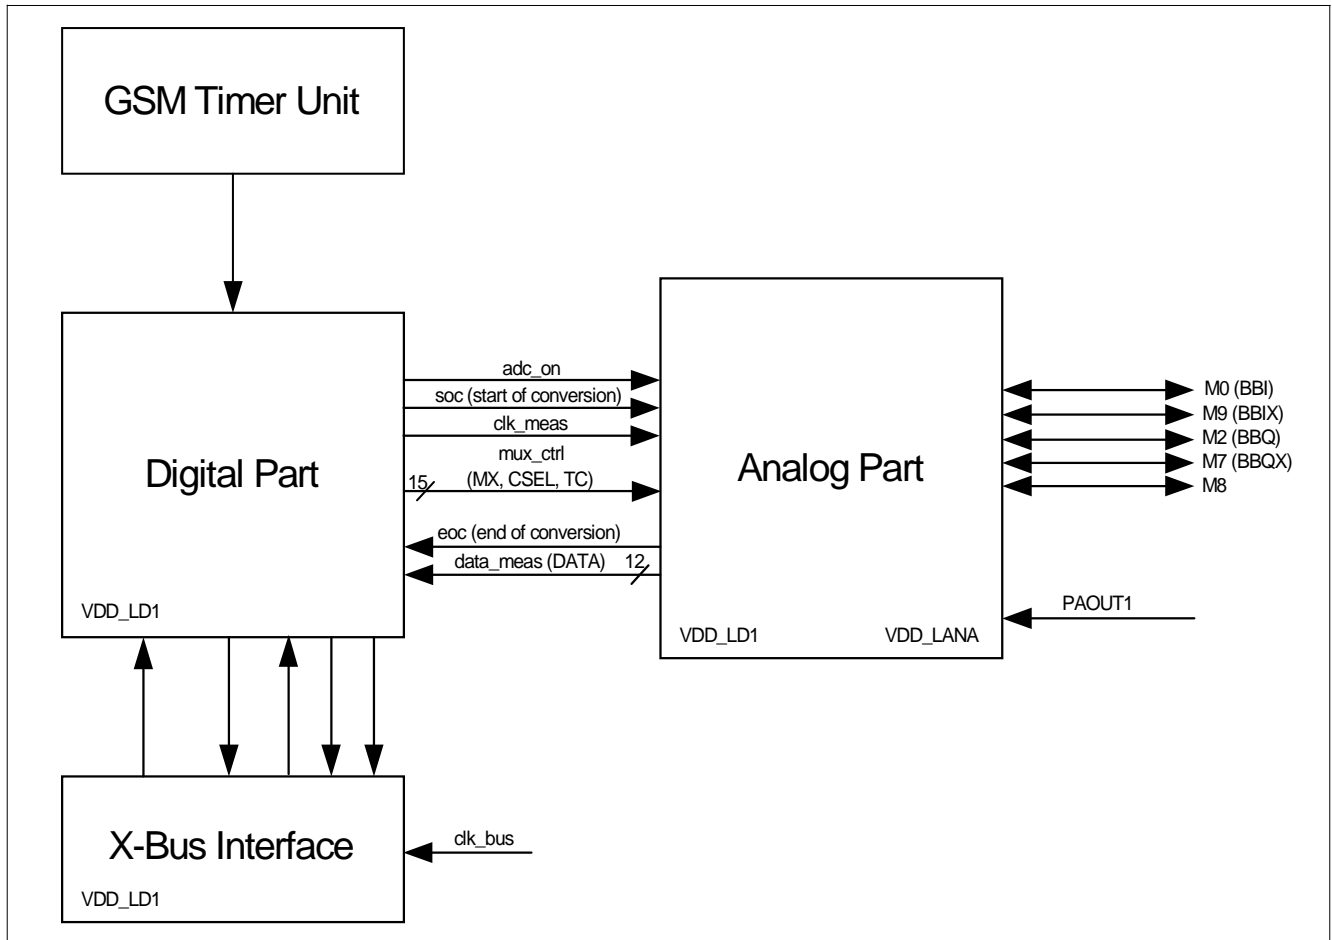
GSM Timer Unit

Digital Part

VDD_LD1

adc_on

soc (start of conversion)

clk_meas

mux_ctrl

15

(MX, CSEL, TC)

eoc (end of conversion)

data_meas (DATA)

12

Analog Part

VDD_LD1

VDD_LANA

M0 (BBI)

M9 (BBIX)

M2 (BBQ)

M7 (BBQX)

M8

PAOUT1

X-Bus Interface

VDD_LD1

clk_bus